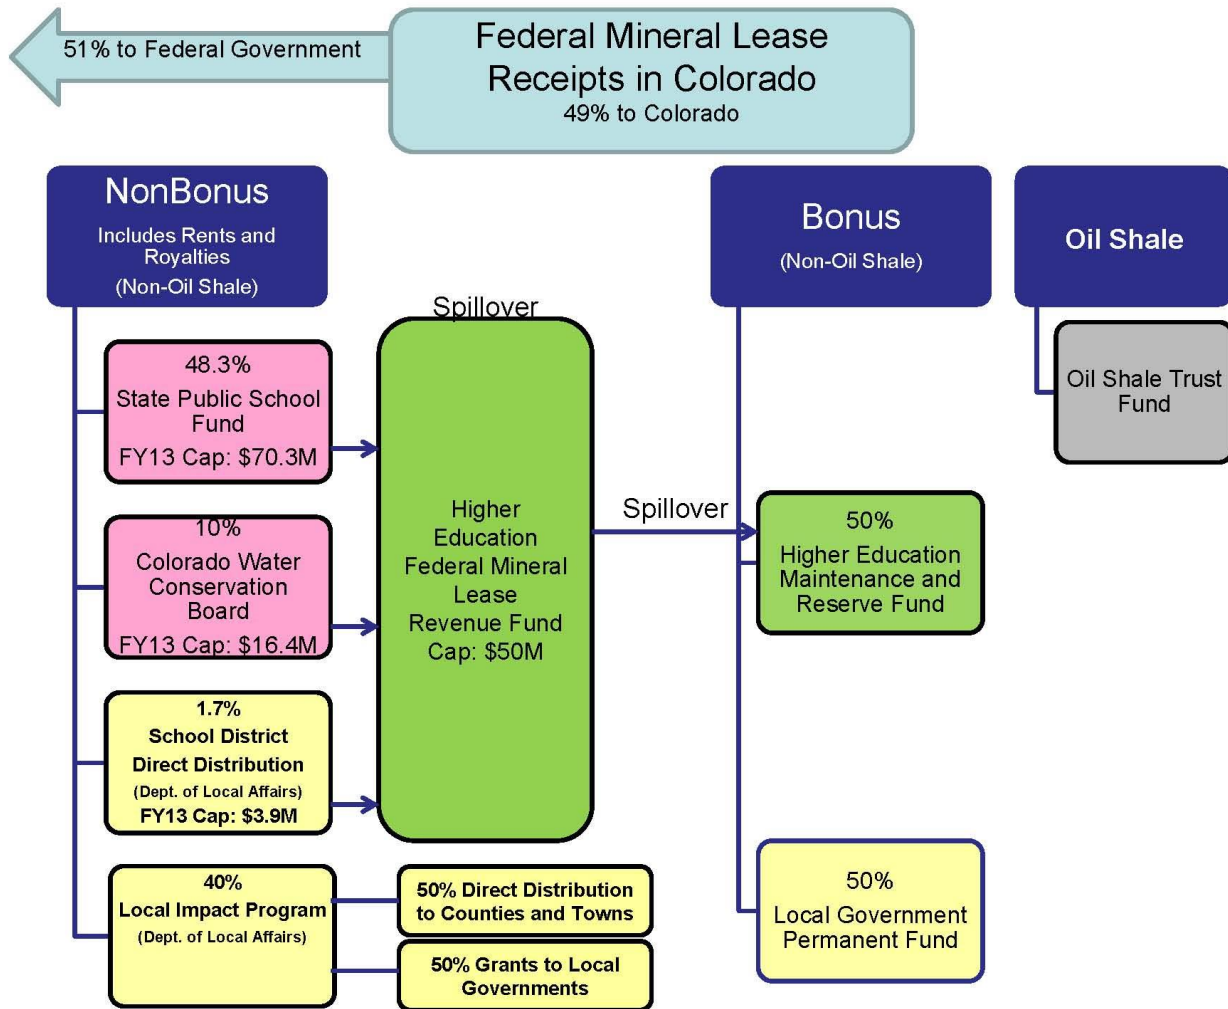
51% to Federal Government

Federal Mineral Lease Receipts in Colorado
49% to Colorado

NonBonus
Includes Rents and Royalties
(Non-Oil Shale)

Bonus
(Non-Oil Shale)

Oil Shale

Oil Shale Trust Fund

48.3%
State Public School Fund
FY13 Cap: $70.3M

10%
Colorado Water Conservation Board
FY13 Cap: $16.4M

1.7%
School District Direct Distribution
(Dept. of Local Affairs)
FY13 Cap: $3.9M

40%
Local Impact Program
(Dept. of Local Affairs)

50% Direct Distribution to Counties and Towns

50% Grants to Local Governments

Spillover

Higher Education Federal Mineral Lease Revenue Fund Cap: $50M

Spillover

50%
Higher Education Maintenance and Reserve Fund

50%
Local Government Permanent Fund